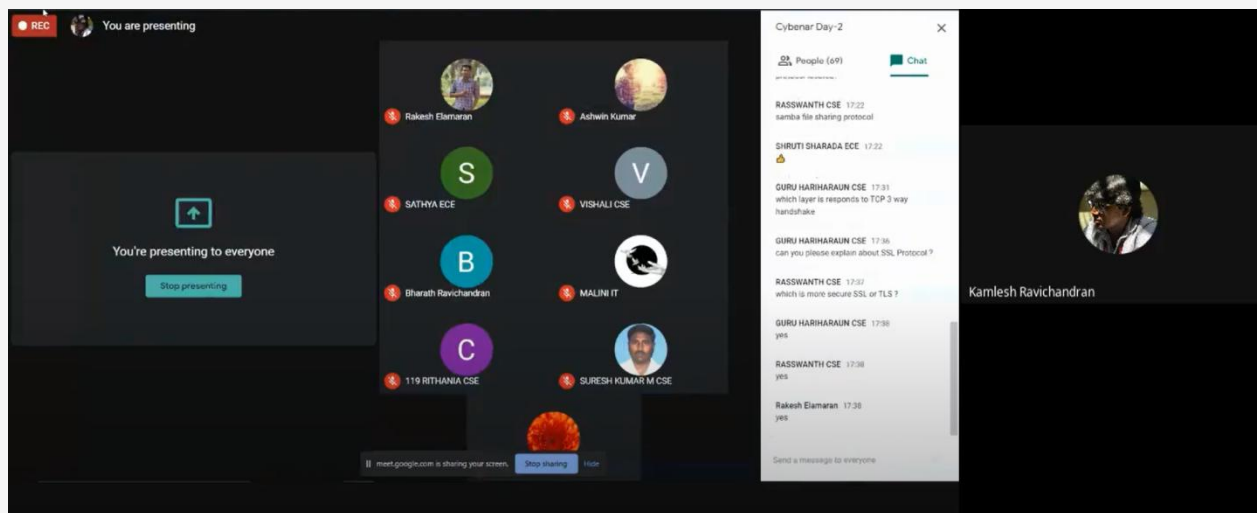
REC You are presenting

You're presenting to everyone

Stop presenting

Rakesh Elamaran

Ashwin Kumar

S

SATHYA ECE

V

VISHALI CSE

B

Bharath Ravichandran

MALINI IT

C

119 RITHANIA CSE

SURESH KUMAR M CSE

meet.google.com is sharing your screen. Stop sharing Hide

Cybenar Day-2

People (69) Chat

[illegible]

RASSWANTH CSE 17:22
samba file sharing protocol

SHRUTI SHARADA ECE 17:22
👍

GURU HARIHARAUN CSE 17:31
which layer is responds to TCP 3 way handshake

GURU HARIHARAUN CSE 17:36
can you please explain about SSL Protocol ?

RASSWANTH CSE 17:37
which is more secure SSL or TLS ?

GURU HARIHARAUN CSE 17:38
yes

RASSWANTH CSE 17:38
yes

Rakesh Elamaran 17:38
yes

Send a message to everyone

Kamlesh Ravichandran